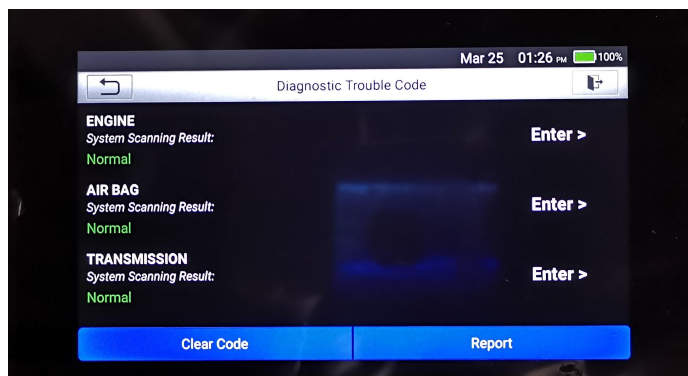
Mar 25 01:26 PM 100%

Diagnostic Trouble Code

ENGINE
System Scanning Result:
Normal
Enter >

AIR BAG
System Scanning Result:
Normal
Enter >

TRANSMISSION
System Scanning Result:
Normal
Enter >

Clear Code
Report